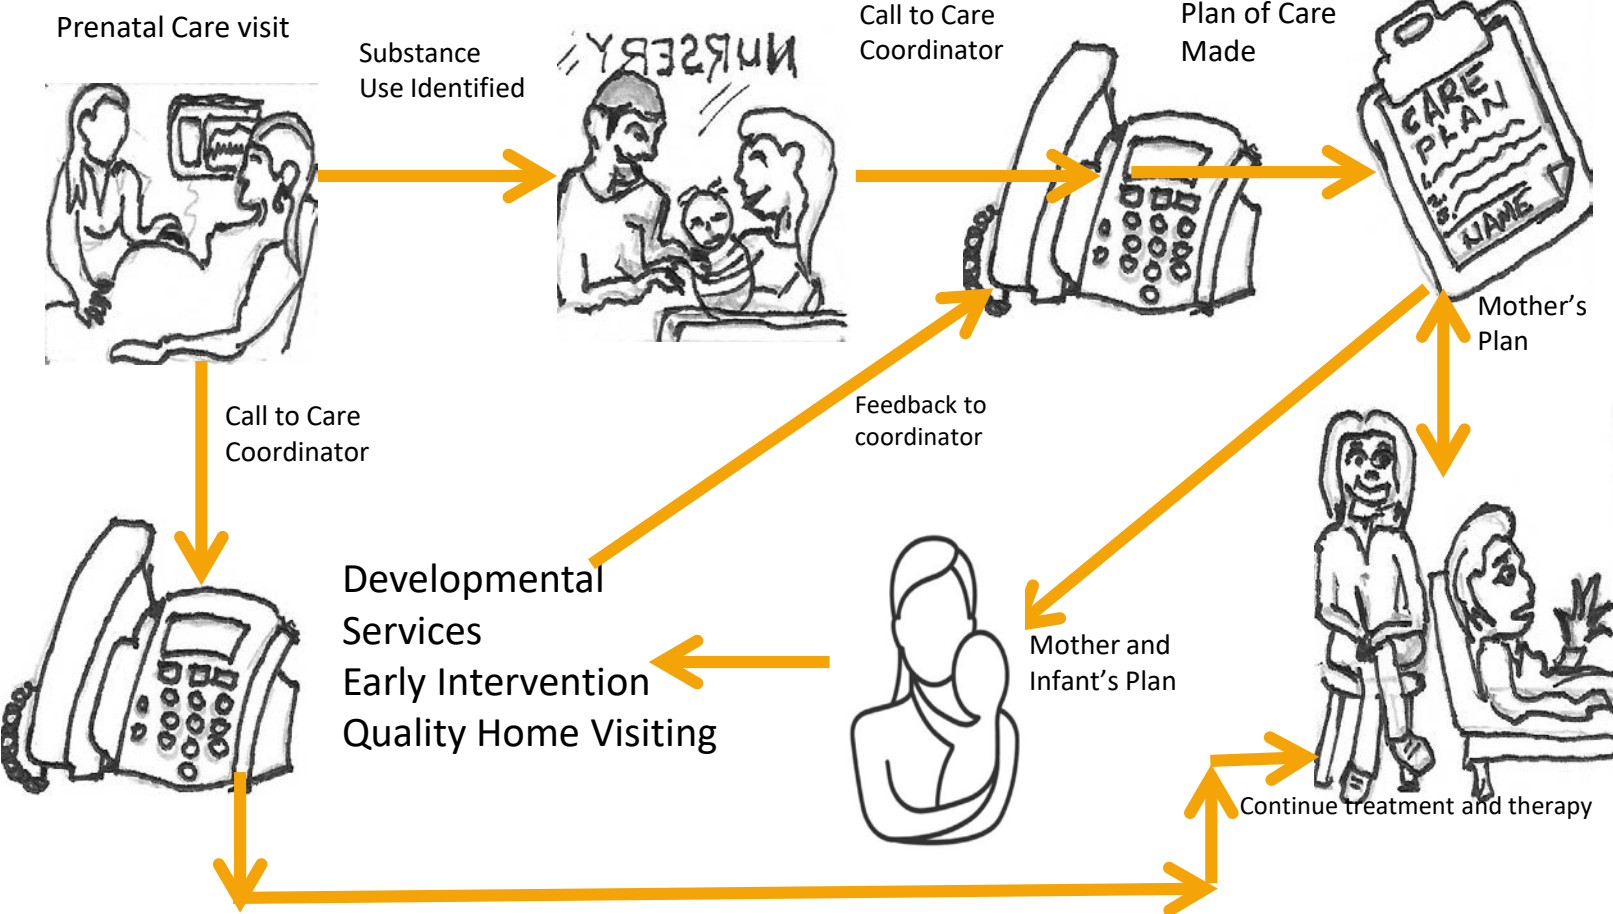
Prenatal Care visit

Substance Use Identified

NURSERY

Call to Care Coordinator

Plan of Care Made

CARE PLAN

NAME

Mother's Plan

Call to Care Coordinator

Feedback to coordinator

Developmental Services
Early Intervention
Quality Home Visiting

Mother and Infant's Plan

Continue treatment and therapy